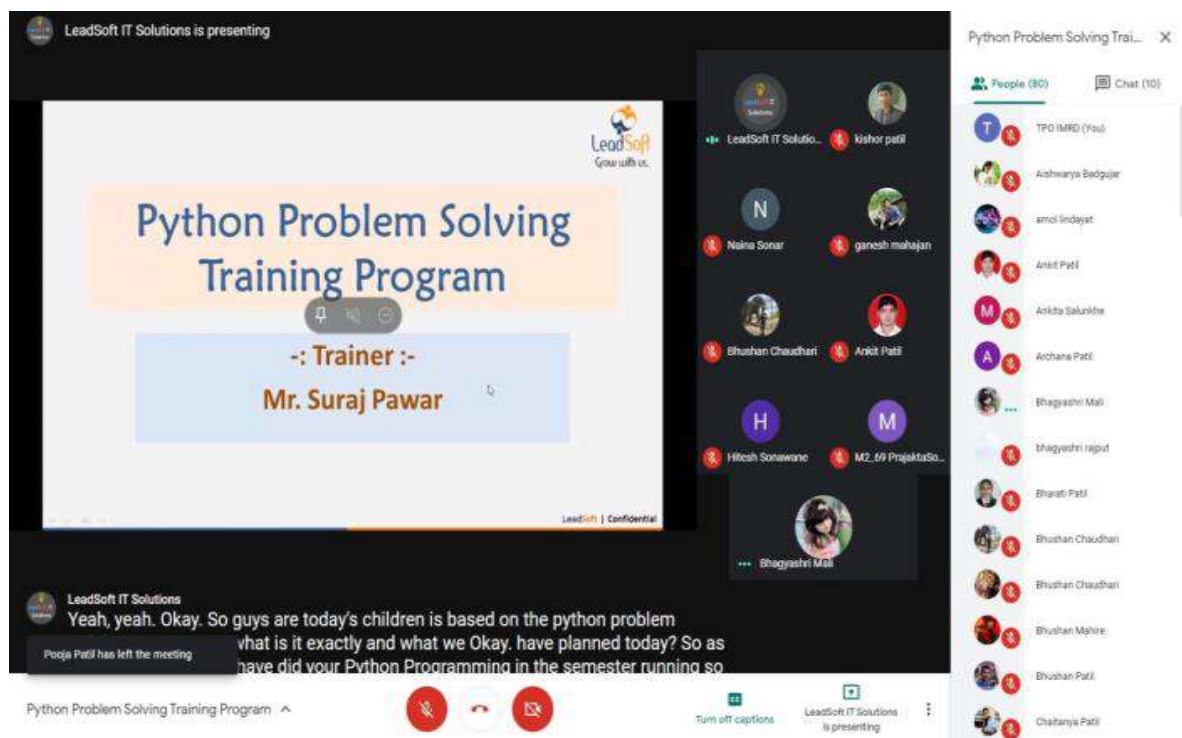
LeadSoft IT Solutions is presenting

LeadSoft
Grow with us.

Python Problem Solving Training Program

-: Trainer :-
Mr. Suraj Pawar

LeadSoft | Confidential

LeadSoft IT Solutio...
kishor patil
N
Naina Sonar
ganesh mahajan
Bhushan Chaudhari
Ankit Patil
H
Hitesh Sonawane
M
M2_69 PrajaktaSo...
Bhagyashri Mali

Python Problem Solving Trai...
People (80)
Chat (10)
TPO IMRD (You)
Aishwarya Badgujar
amol lindayat
Ankit Patil
Ankita Salunkhe
Archana Patil
Bhagyashri Mali
bhagyashri rajput
Bharati Patil
Bhushan Chaudhari
Bhushan Chaudhari
Bhushan Mahire
Bhushan Patil
Chaitanya Patil

LeadSoft IT Solutions
Yeah, yeah. Okay. So guys are today's children is based on the python problem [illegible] what is it exactly and what we Okay. have planned today? So as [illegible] have did your Python Programming in the semester running so

Pooja Patil has left the meeting

Python Problem Solving Training Program

Turn off captions
LeadSoft IT Solutions is presenting